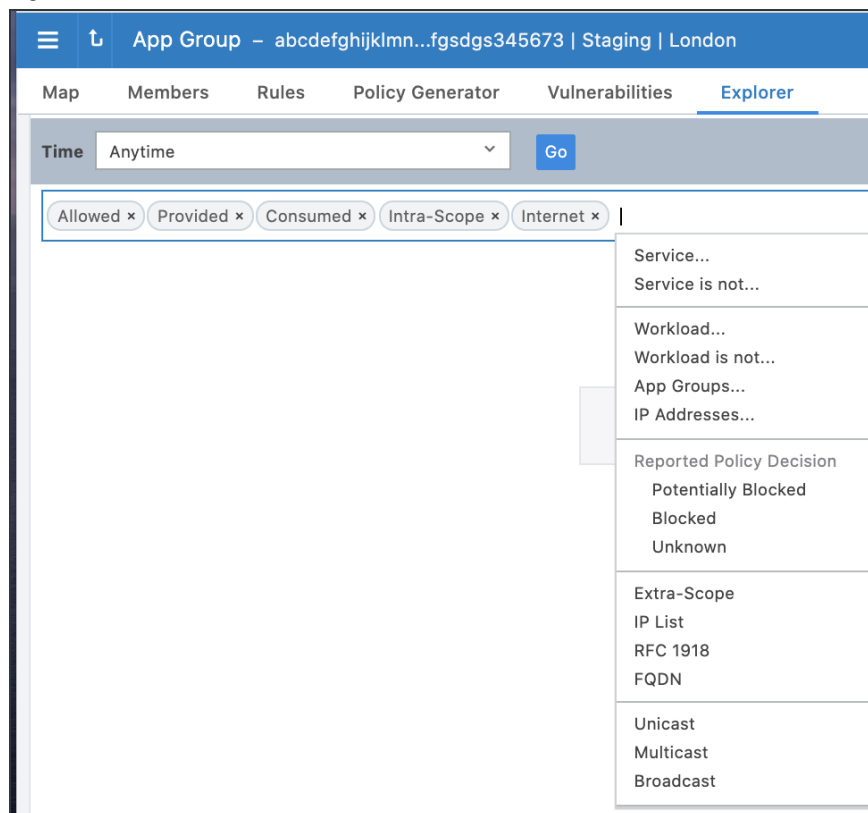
App Group – abcdefghijklmn...fgsdgs345673 | Staging | London

Map Members Rules Policy Generator Vulnerabilities Explorer

Time Anytime Go

Allowed × Provided × Consumed × Intra-Scope × Internet ×

Service...
Service is not...

Workload...
Workload is not...
App Groups...
IP Addresses...

Reported Policy Decision
Potentially Blocked
Blocked
Unknown

Extra-Scope
IP List
RFC 1918
FQDN

Unicast
Multicast
Broadcast